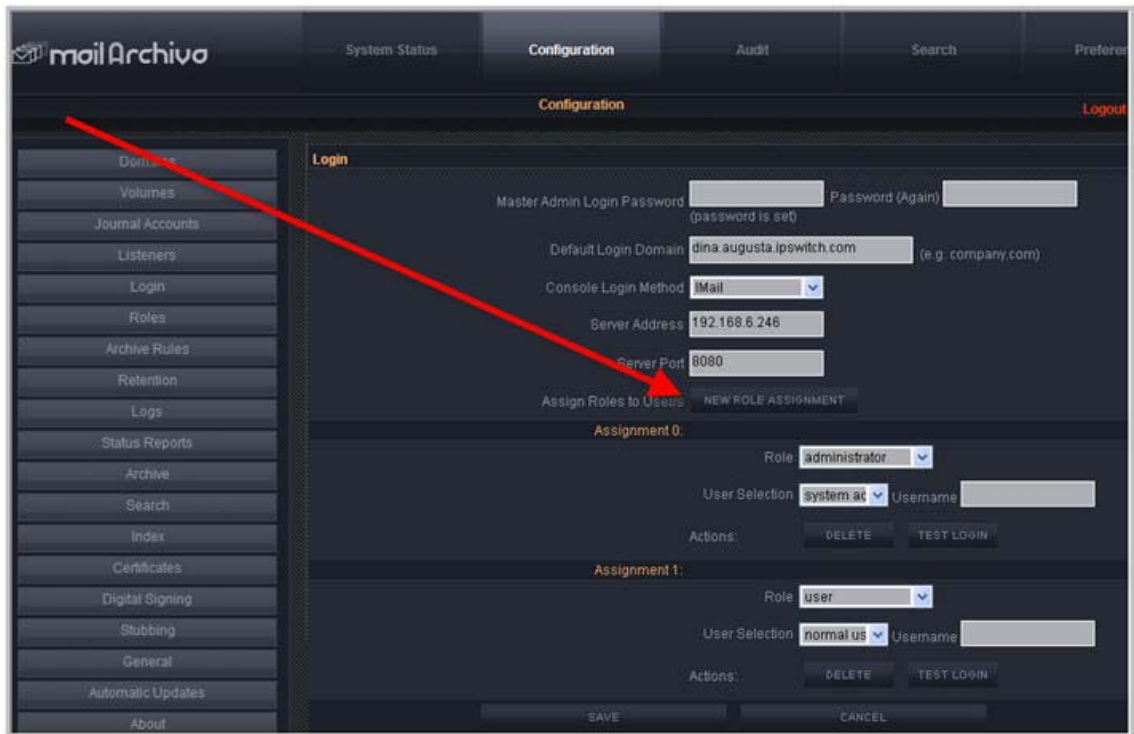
mailArchiva

System Status Configuration Audit Search Preferen

Configuration

Logout

Domains
Volumes
Journal Accounts
Listeners
Login
Roles
Archive Rules
Retention
Logs
Status Reports
Archive
Search
Index
Certificates
Digital Signing
Stubbing
General
Automatic Updates
About

Login

Master Admin Login Password Password (Again)
(password is set)

Default Login Domain dina.augusta.ipswitch.com (e.g. company.com)

Console Login Method IMail

Server Address 192.168.6.246

Server Port 8080

Assign Roles to Users NEW ROLE ASSIGNMENT

Assignment 0:

Role administrator

User Selection system ac Username

Actions: DELETE TEST LOGIN

Assignment 1:

Role user

User Selection normal us Username

Actions: DELETE TEST LOGIN

SAVE CANCEL